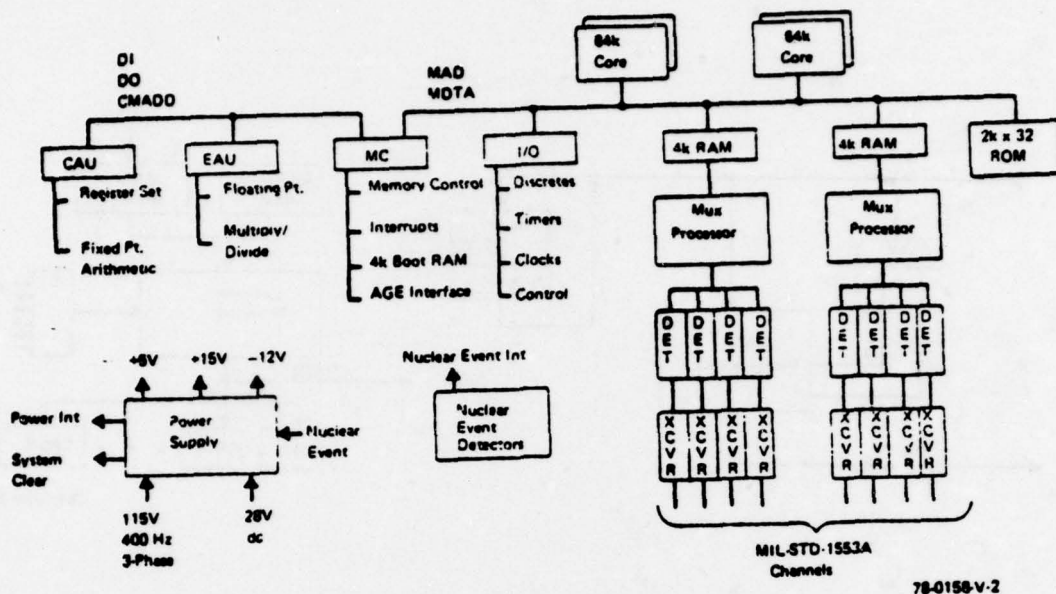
64k Core

64k Core

DI
DO
CMADO

MAD
MDTA

CAU
Register Set
Fixed Pt. Arithmetic

EAU
Floating Pt.
Multiply/ Divide

MC
Memory Control
Interrupts
4k Boot RAM
AGE Interface

I/O
Discretes
Timers
Clocks
Control

4k RAM
Mux Processor
DET DET DET DET
XCVR XCVR XCVR XCVR

4k RAM
Mux Processor
DET DET DET DET
XCVR XCVR XCVR XCVR

2k x 32 ROM

+6V +15V −12V
Power Int
System Clear
Power Supply
Nuclear Event
115V 400 Hz 3-Phase
28V dc

Nuclear Event Int
Nuclear Event Detectors

MIL-STD-1553A Channels

78-0158-V-2